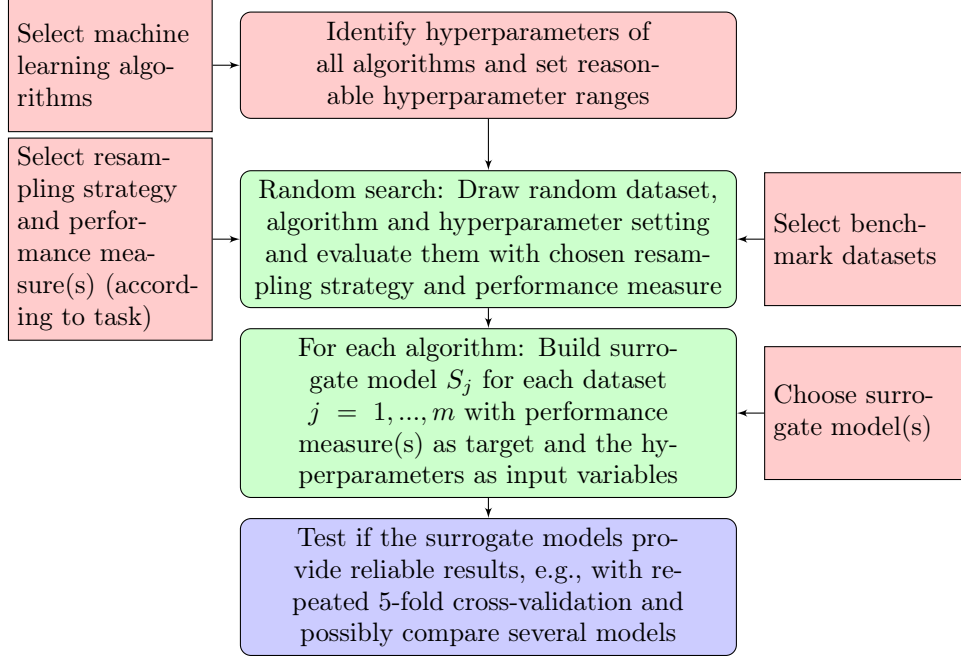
Select machine learning algorithms

Identify hyperparameters of all algorithms and set reasonable hyperparameter ranges

Select resampling strategy and performance measure(s) (according to task)

Random search: Draw random dataset, algorithm and hyperparameter setting and evaluate them with chosen resampling strategy and performance measure

Select benchmark datasets

For each algorithm: Build surrogate model $S_j$ for each dataset $j = 1, ..., m$ with performance measure(s) as target and the hyperparameters as input variables

Choose surrogate model(s)

Test if the surrogate models provide reliable results, e.g., with repeated 5-fold cross-validation and possibly compare several models